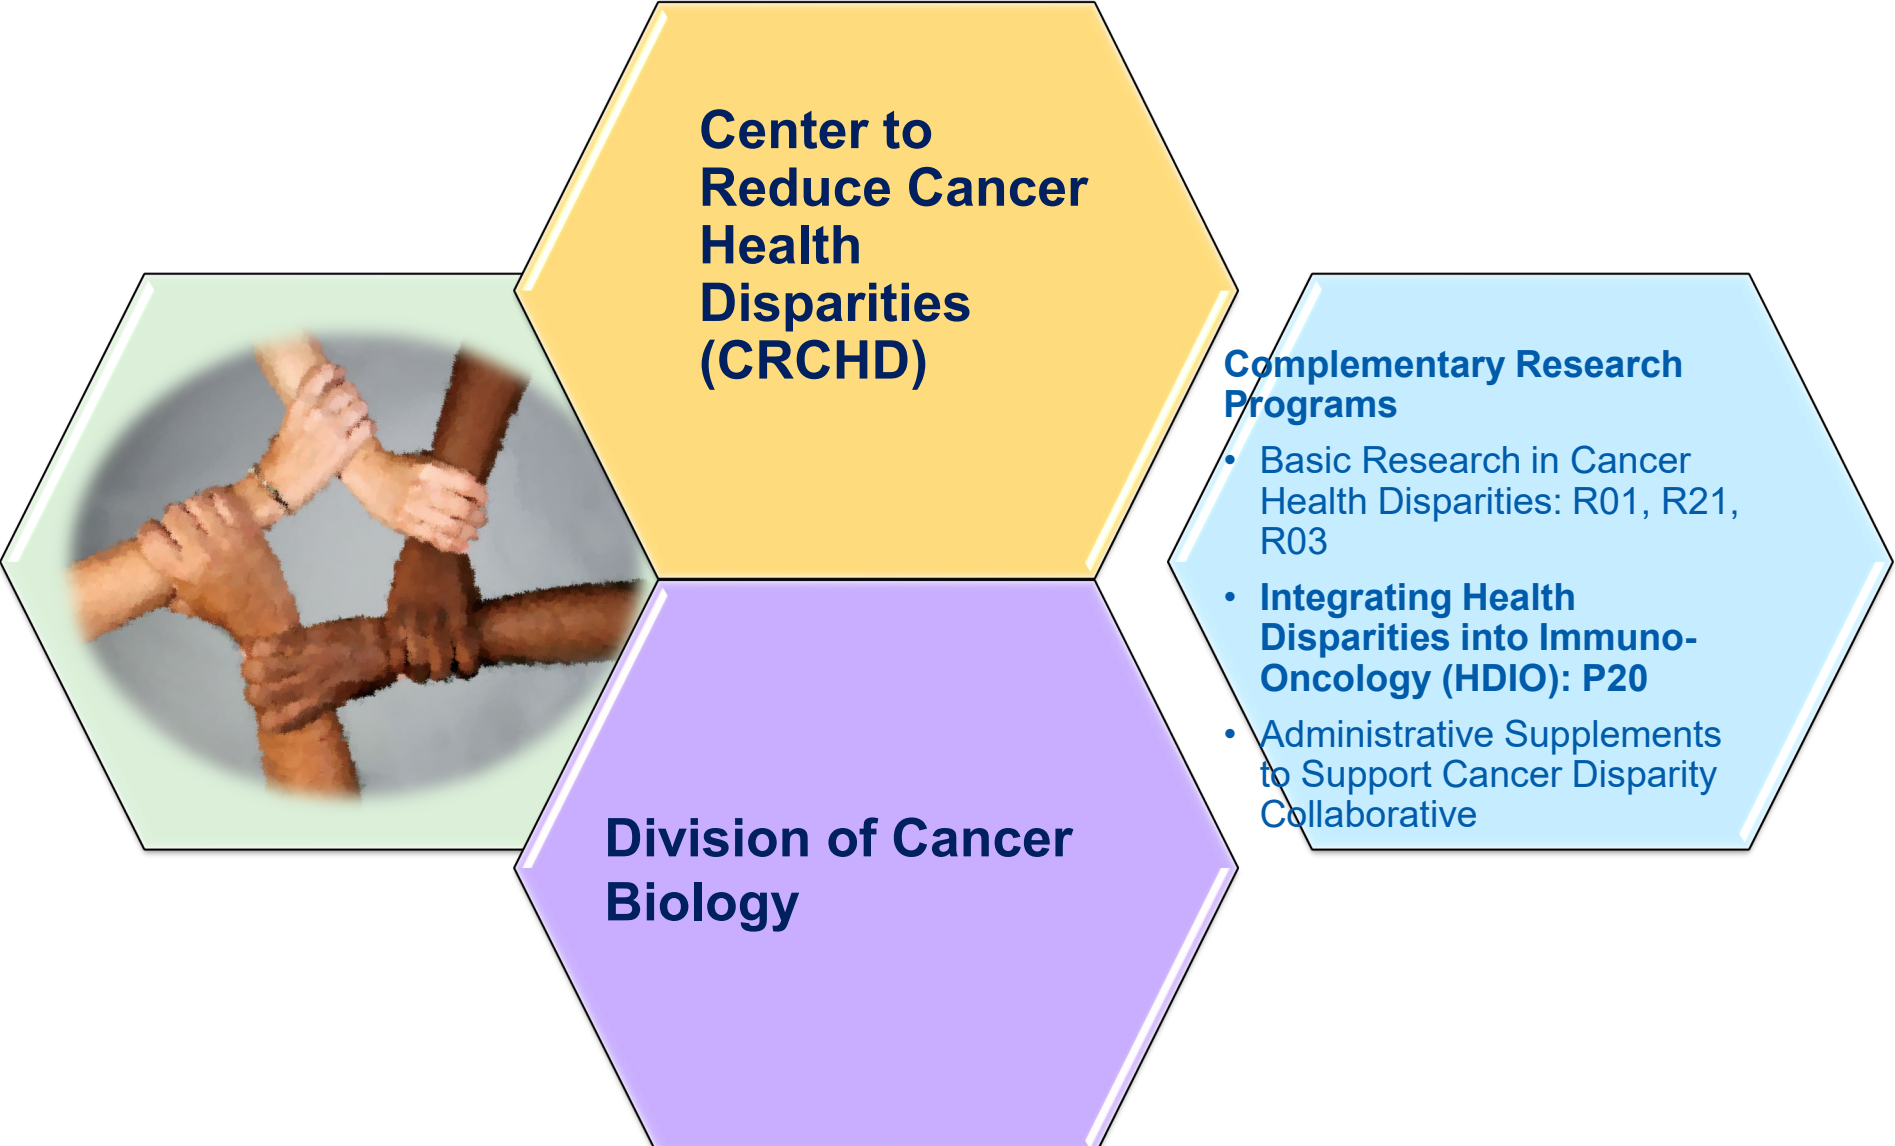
Center to Reduce Cancer Health Disparities (CRCHD)

Division of Cancer Biology

Complementary Research Programs

- Basic Research in Cancer Health Disparities: R01, R21, R03
- Integrating Health Disparities into Immuno-Oncology (HDIO): P20
- Administrative Supplements to Support Cancer Disparity Collaborative